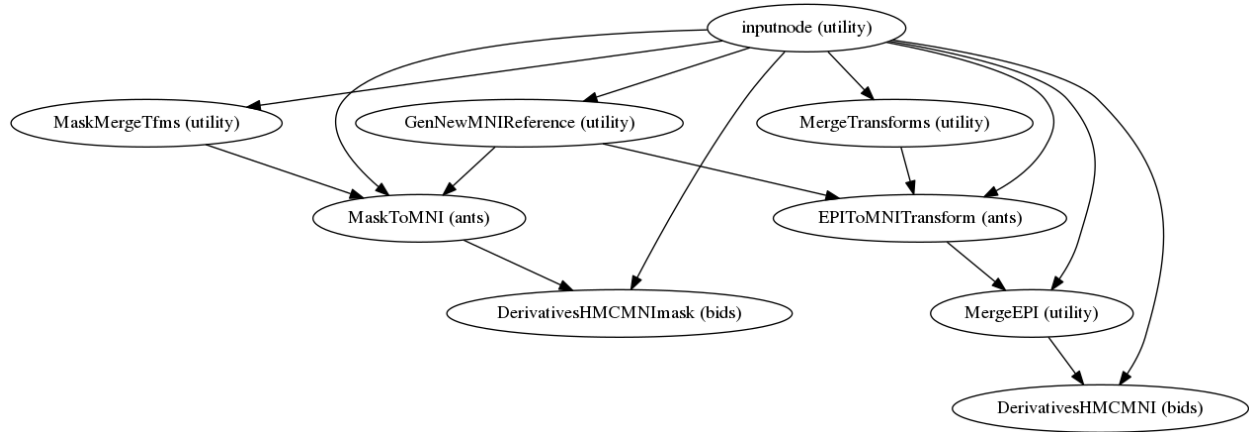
inputnode (utility)

MaskMergeTfms (utility)

GenNewMNIReference (utility)

MergeTransforms (utility)

MaskToMNI (ants)

EPIToMNITransform (ants)

DerivativesHMCMNImask (bids)

MergeEPI (utility)

DerivativesHMCMNI (bids)